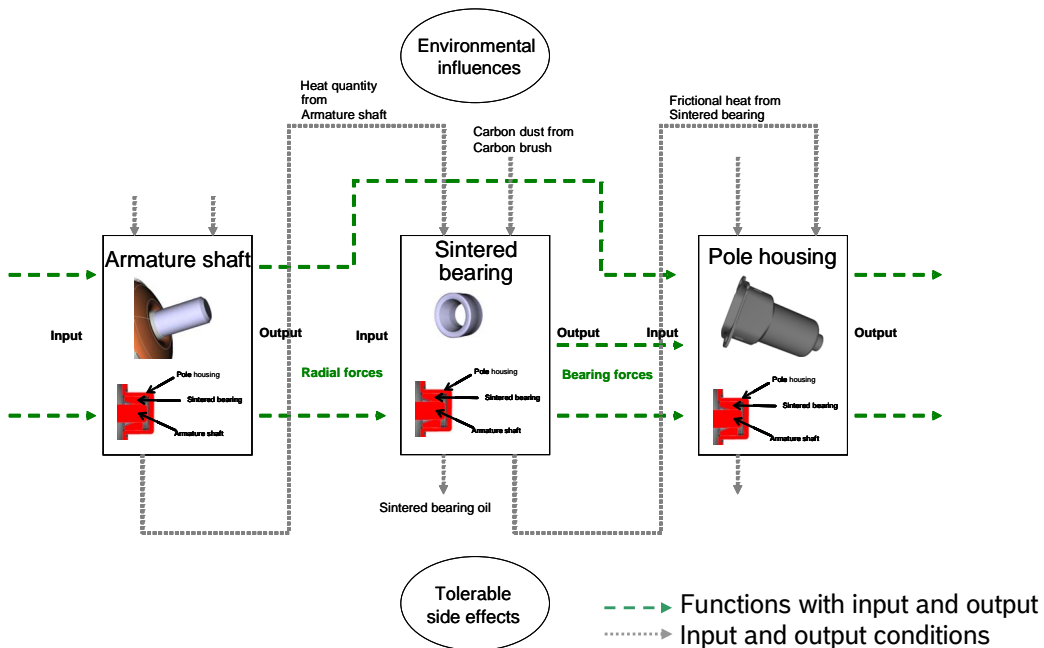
Environmental influences

Heat quantity from Armature shaft

Carbon dust from Carbon brush

Frictional heat from Sintered bearing

Armature shaft

Input

Output

Pole housing
Sintered bearing
Armature shaft

Radial forces

Sintered bearing

Input

Output

Pole housing
Sintered bearing
Armature shaft

Bearing forces

Sintered bearing oil

Pole housing

Input

Output

Pole housing
Sintered bearing
Armature shaft

Tolerable side effects

Functions with input and output
Input and output conditions